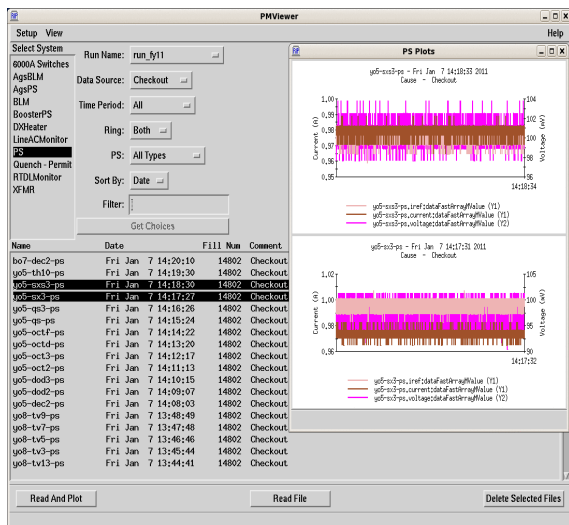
PMViewer

Setup View

Help

Select System

6000A Switches
AgsBLM
AgsPS
BLM
BoosterPS
DXHeater
LineACMonitor
PS
Quench - Permit
RTDLMonitor
XFMR

Run Name: run_fy11

Data Source: Checkout

Time Period: All

Ring: Both

PS: All Types

Sort By: Date

Filter:

Get Choices

| Name | Date | Fill Num | Comment |
|---|---|---|---|
| bo7-dec2-ps | Fri Jan 7 14:20:10 | 14802 | Checkout |
| yo5-th10-ps | Fri Jan 7 14:19:30 | 14802 | Checkout |
| yo5-sxs3-ps | Fri Jan 7 14:18:30 | 14802 | Checkout |
| yo5-sx3-ps | Fri Jan 7 14:17:27 | 14802 | Checkout |
| yo5-qs3-ps | Fri Jan 7 14:16:26 | 14802 | Checkout |
| yo5-qs-ps | Fri Jan 7 14:15:24 | 14802 | Checkout |
| yo5-octf-ps | Fri Jan 7 14:14:22 | 14802 | Checkout |
| yo5-octd-ps | Fri Jan 7 14:13:20 | 14802 | Checkout |
| yo5-oct3-ps | Fri Jan 7 14:12:17 | 14802 | Checkout |
| yo5-oct2-ps | Fri Jan 7 14:11:13 | 14802 | Checkout |
| yo5-dod3-ps | Fri Jan 7 14:10:15 | 14802 | Checkout |
| yo5-dod2-ps | Fri Jan 7 14:09:07 | 14802 | Checkout |
| yo5-dec2-ps | Fri Jan 7 14:08:03 | 14802 | Checkout |
| yo8-tv9-ps | Fri Jan 7 13:48:49 | 14802 | Checkout |
| yo8-tv7-ps | Fri Jan 7 13:47:48 | 14802 | Checkout |
| yo8-tv5-ps | Fri Jan 7 13:46:46 | 14802 | Checkout |
| yo8-tv3-ps | Fri Jan 7 13:45:44 | 14802 | Checkout |
| yo8-tv13-ps | Fri Jan 7 13:44:41 | 14802 | Checkout |

PS Plots

yo5-sxs3-ps - Fri Jan 7 14:18:33 2011
Cause - Checkout

Current (A)
1.00
0.99
0.98
0.97
0.96
0.95

Voltage (mV)
104
102
100
98
96

14:18:34

yo5-sxs3-ps.iref:dataFastArrayMValue (Y1)
yo5-sxs3-ps.current:dataFastArrayMValue (Y1)
yo5-sxs3-ps.voltage:dataFastArrayMValue (Y2)

yo5-sx3-ps - Fri Jan 7 14:17:31 2011
Cause - Checkout

Current (A)
1.02
1.00
0.98
0.96

Voltage (mV)
105
100
95
90

14:17:32

yo5-sx3-ps.iref:dataFastArrayMValue (Y1)
yo5-sx3-ps.current:dataFastArrayMValue (Y1)
yo5-sx3-ps.voltage:dataFastArrayMValue (Y2)

Read And Plot

Read File

Delete Selected Files